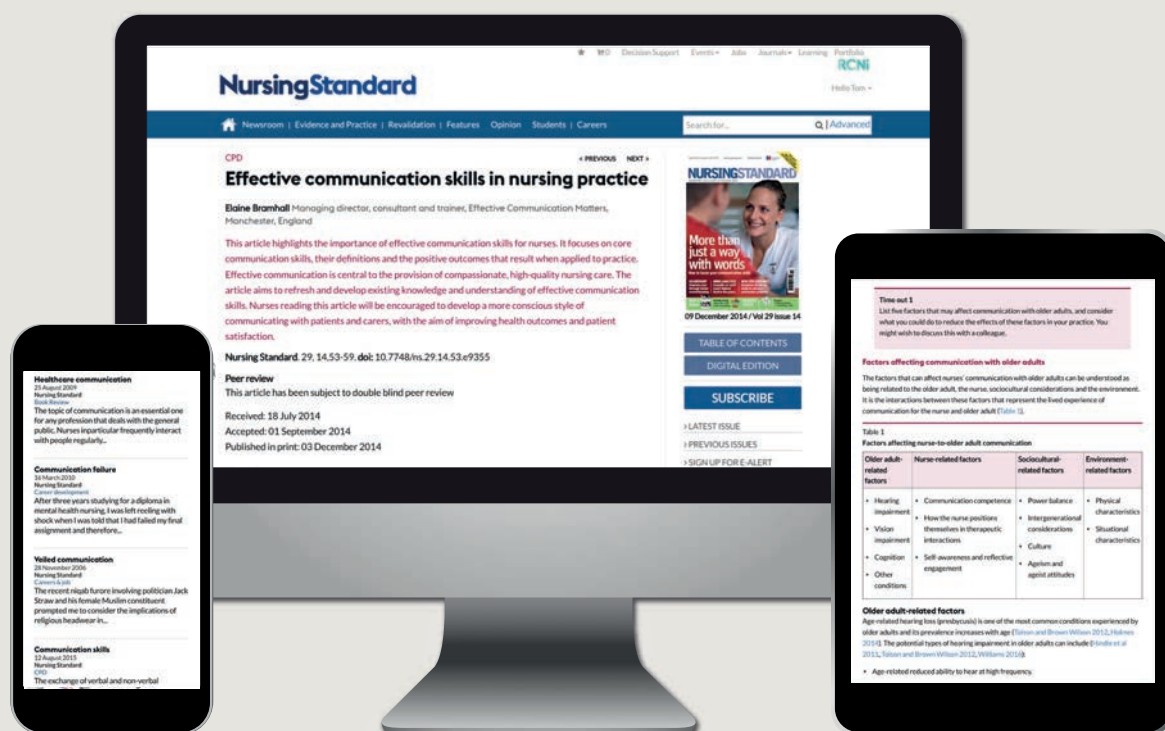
★ 0 Decision Support Events Jobs Journals Learning Portfolio
RCNi
Hello Tom

NursingStandard

Newsroom | Evidence and Practice | Revalidation | Features Opinion Students | Careers
Search for... | Advanced

CPD
‹ PREVIOUS NEXT ›

Effective communication skills in nursing practice

Elaine Bramhall Managing director, consultant and trainer, Effective Communication Matters, Manchester, England

This article highlights the importance of effective communication skills for nurses. It focuses on core communication skills, their definitions and the positive outcomes that result when applied to practice. Effective communication is central to the provision of compassionate, high-quality nursing care. The article aims to refresh and develop existing knowledge and understanding of effective communication skills. Nurses reading this article will be encouraged to develop a more conscious style of communicating with patients and carers, with the aim of improving health outcomes and patient satisfaction.

Nursing Standard. 29, 14,53-59. doi: 10.7748/ns.29.14.53.e9355

Peer review
This article has been subject to double blind peer review

Received: 18 July 2014
Accepted: 01 September 2014
Published in print: 03 December 2014

NURSINGSTANDARD
More than just a way with words
09 December 2014 / Vol 29 Issue 14

TABLE OF CONTENTS
DIGITAL EDITION
SUBSCRIBE
› LATEST ISSUE
› PREVIOUS ISSUES
› SIGN UP FOR E-ALERT

Healthcare communication
25 August 2009
Nursing Standard
Book Review
The topic of communication is an essential one for any profession that deals with the general public. Nurses inparticular frequently interact with people regularly...

Communication failure
16 March 2010
Nursing Standard
Career development
After three years studying for a diploma in mental health nursing, I was left reeling with shock when I was told that I had failed my final assignment and therefore...

Veiled communication
28 November 2006
Nursing Standard
Careers & Job
The recent niqab furore involving politician Jack Straw and his female Muslim constituent prompted me to consider the implications of religious headwear in...

Communication skills
12 August 2015
Nursing Standard
CPD
The exchange of verbal and non-verbal

Time out 1
List five factors that may affect communication with older adults, and consider what you could do to reduce the effects of these factors in your practice. You might wish to discuss this with a colleague.

Factors affecting communication with older adults
The factors that can affect nurses' communication with older adults can be understood as being related to the older adult, the nurse, sociocultural considerations and the environment. It is the interactions between these factors that represent the lived experience of communication for the nurse and older adult (Table 1).

Table 1
Factors affecting nurse-to-older adult communication

| Older adult-related factors | Nurse-related factors | Sociocultural-related factors | Environment-related factors |
|---|---|---|---|
| • Hearing impairment • Vision impairment • Cognition • Other conditions | • Communication competence • How the nurse positions themselves in therapeutic interactions • Self-awareness and reflective engagement | • Power balance • Intergenerational considerations • Culture • Ageism and ageist attitudes | • Physical characteristics • Situational characteristics |

Older adult-related factors
Age-related hearing loss (presbycusis) is one of the most common conditions experienced by older adults and its prevalence increases with age (Tolson and Brown Wilson 2012, Holmes 2014). The potential types of hearing impairment in older adults can include (Hindle et al 2011, Tolson and Brown Wilson 2012, Williams 2014):

• Age-related reduced ability to hear at high frequency.